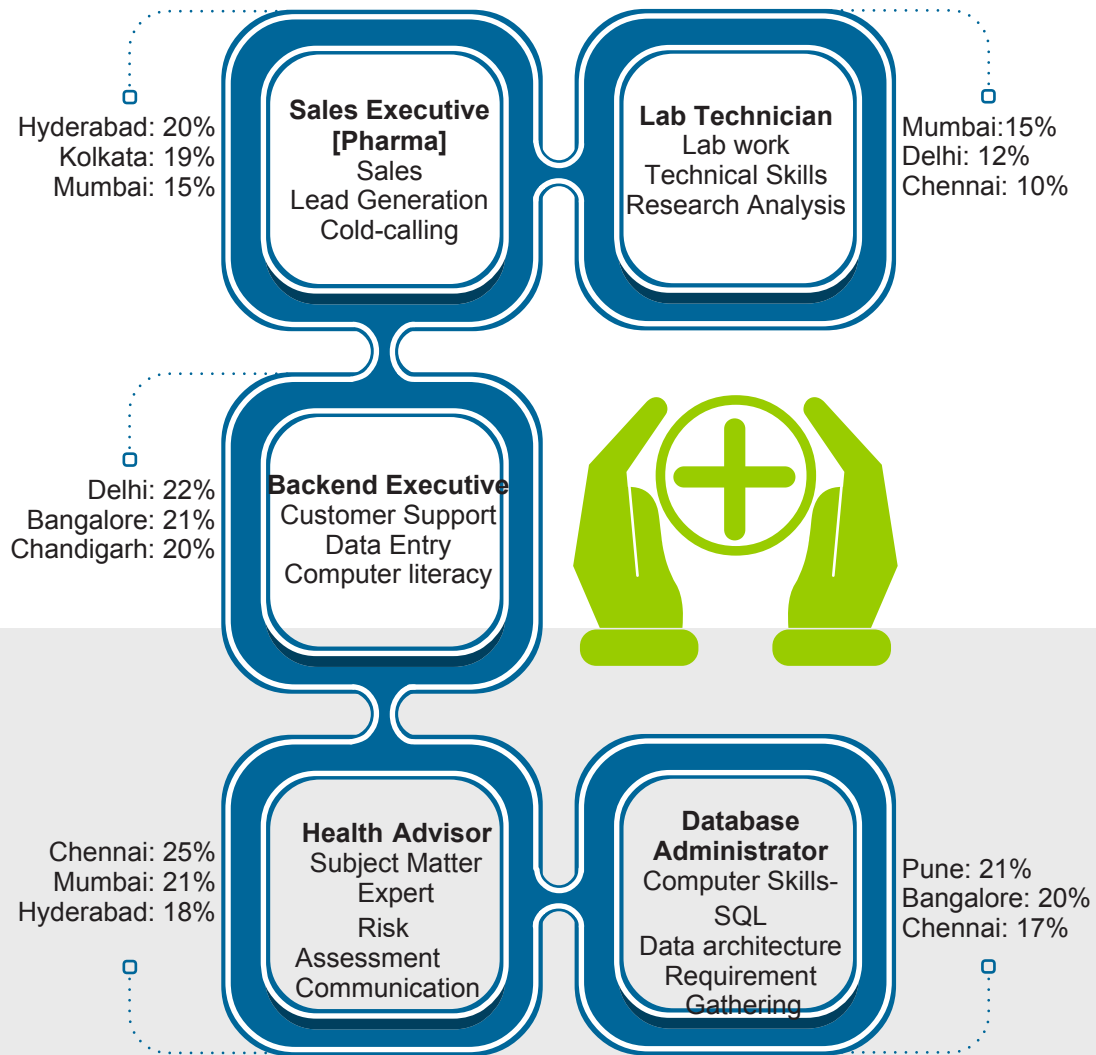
Hyderabad: 20%
Kolkata: 19%
Mumbai: 15%

Sales Executive [Pharma]
Sales
Lead Generation
Cold-calling

Lab Technician
Lab work
Technical Skills
Research Analysis

Mumbai:15%
Delhi: 12%
Chennai: 10%

Delhi: 22%
Bangalore: 21%
Chandigarh: 20%

Backend Executive
Customer Support
Data Entry
Computer literacy

Chennai: 25%
Mumbai: 21%
Hyderabad: 18%

Health Advisor
Subject Matter Expert
Risk Assessment
Communication

Database Administrator
Computer Skills- SQL
Data architecture
Requirement Gathering

Pune: 21%
Bangalore: 20%
Chennai: 17%